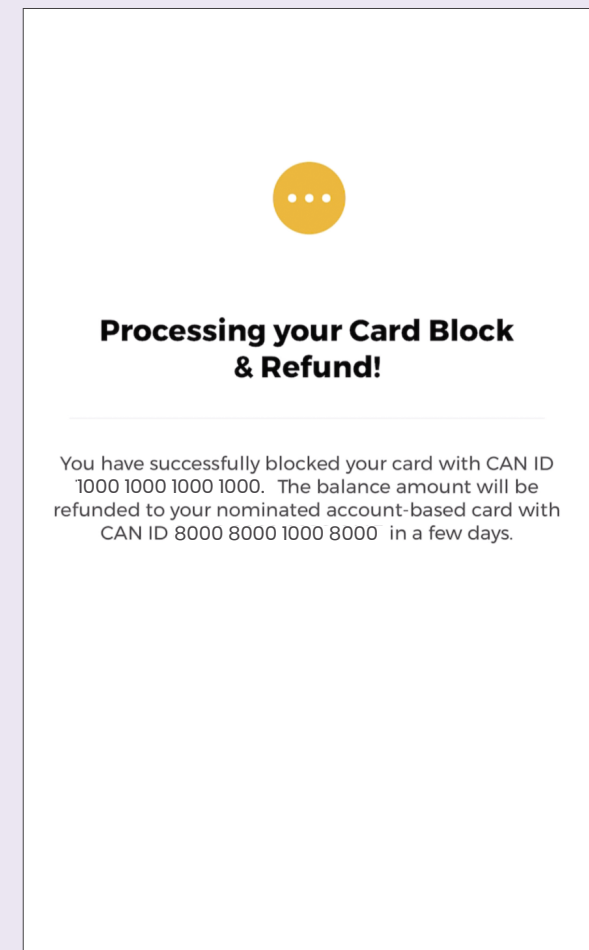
Processing your Card Block & Refund!

You have successfully blocked your card with CAN ID 1000 1000 1000 1000. The balance amount will be refunded to your nominated account-based card with CAN ID 8000 8000 1000 8000 in a few days.